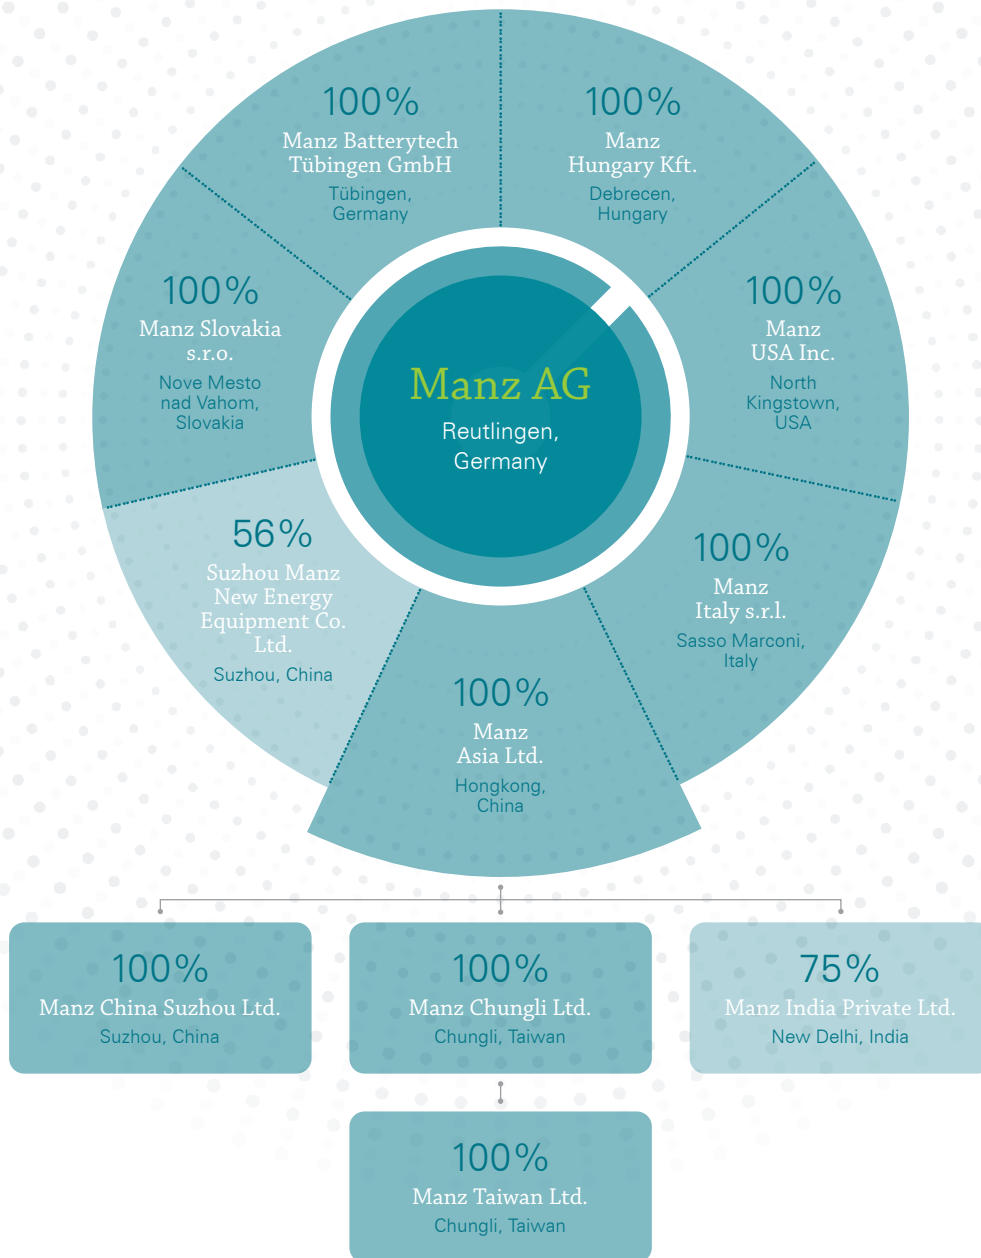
Manz AG
Reutlingen, Germany

100%
Manz Batterytech Tübingen GmbH
Tübingen, Germany

100%
Manz Hungary Kft.
Debrecen, Hungary

100%
Manz Slovakia s.r.o.
Nove Mesto nad Vahom, Slovakia

100%
Manz USA Inc.
North Kingstown, USA

56%
Suzhou Manz New Energy Equipment Co. Ltd.
Suzhou, China

100%
Manz Italy s.r.l.
Sasso Marconi, Italy

100%
Manz Asia Ltd.
Hongkong, China

100%
Manz China Suzhou Ltd.
Suzhou, China

100%
Manz Chungli Ltd.
Chungli, Taiwan

75%
Manz India Private Ltd.
New Delhi, India

100%
Manz Taiwan Ltd.
Chungli, Taiwan